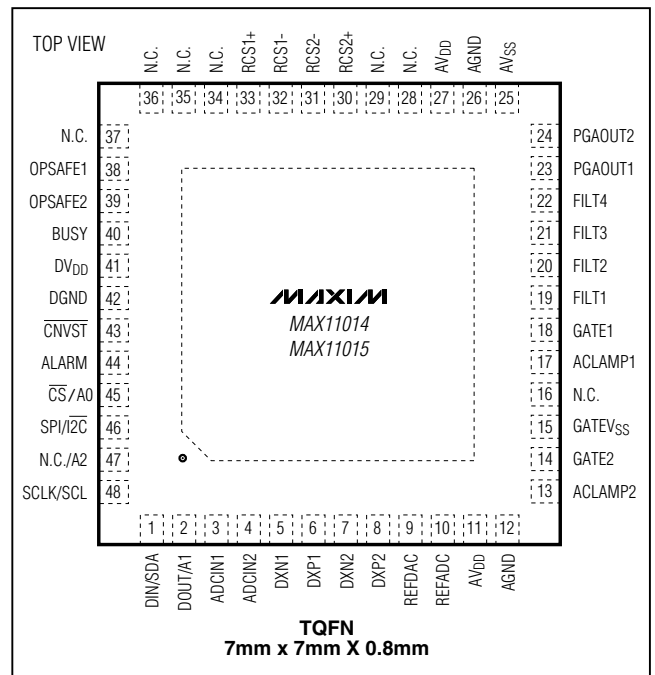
TOP VIEW

N.C. 36
N.C. 35
N.C. 34
RCS1+ 33
RCS1- 32
RCS2- 31
RCS2+ 30
N.C. 29
N.C. 28
$AV_{DD}$ 27
AGND 26
$AV_{SS}$ 25

N.C. 37
OPSAFE1 38
OPSAFE2 39
BUSY 40
$DV_{DD}$ 41
DGND 42
$\overline{CNVST}$ 43
ALARM 44
$\overline{CS}$/A0 45
SPI/$\overline{I2C}$ 46
N.C./A2 47
SCLK/SCL 48

24 PGAOUT2
23 PGAOUT1
22 FILT4
21 FILT3
20 FILT2
19 FILT1
18 GATE1
17 ACLAMP1
16 N.C.
15 $GATEV_{SS}$
14 GATE2
13 ACLAMP2

MAXIM
MAX11014
MAX11015

1 DIN/SDA
2 DOUT/A1
3 ADCIN1
4 ADCIN2
5 DXN1
6 DXP1
7 DXN2
8 DXP2
9 REFDAC
10 REFADC
11 $AV_{DD}$
12 AGND

TQFN
7mm x 7mm X 0.8mm